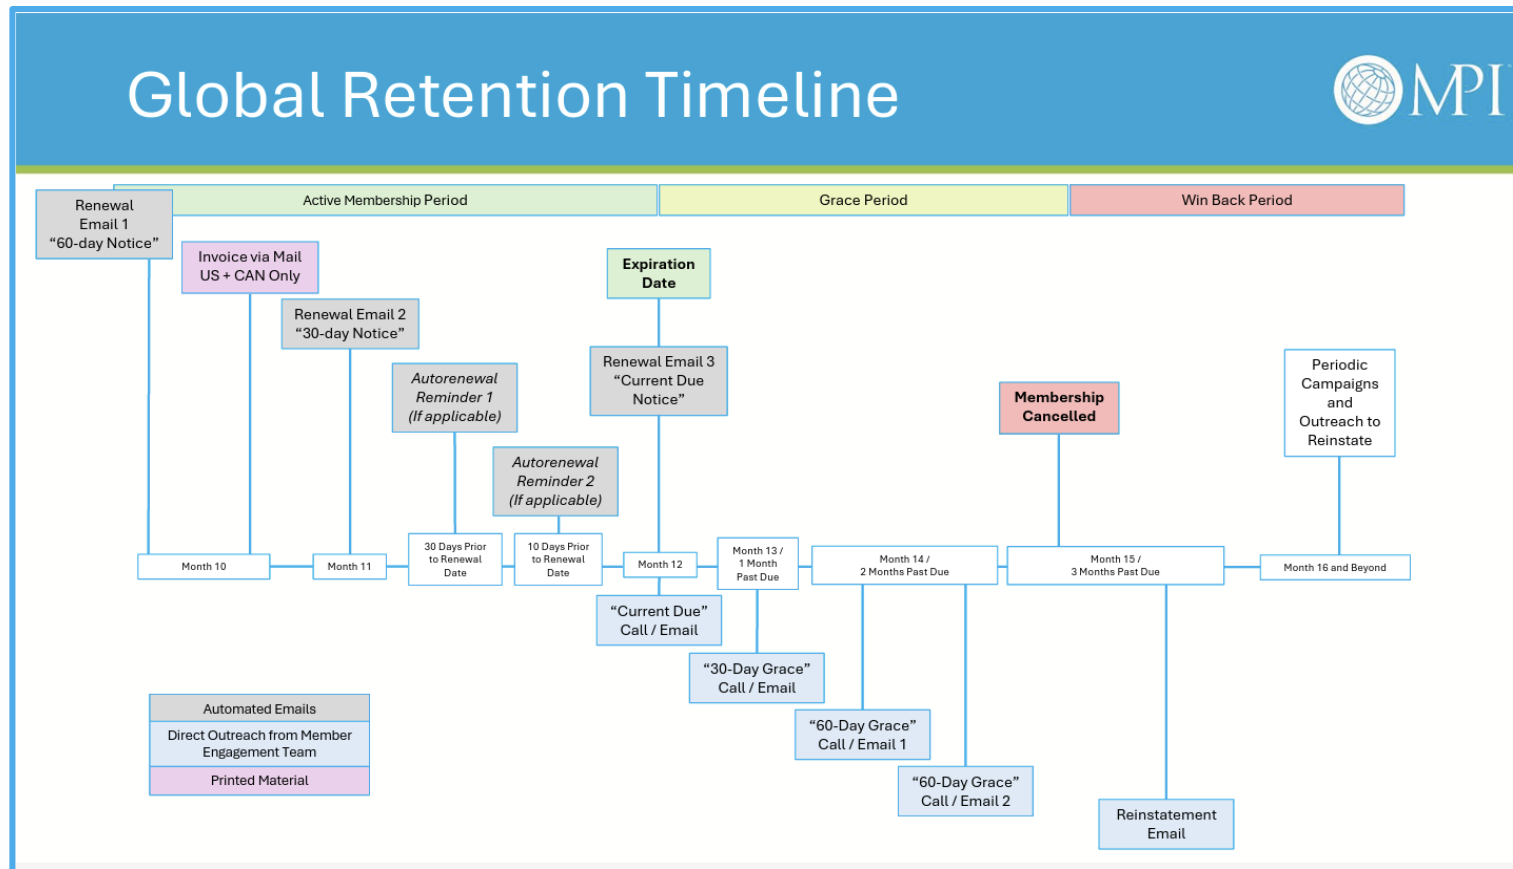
Global Retention Timeline

MPI

Active Membership Period

Grace Period

Win Back Period

Renewal Email 1 “60-day Notice”

Invoice via Mail US + CAN Only

Renewal Email 2 “30-day Notice”

Autorenewal Reminder 1 (If applicable)

Autorenewal Reminder 2 (If applicable)

Expiration Date

Renewal Email 3 “Current Due Notice”

Membership Cancelled

Periodic Campaigns and Outreach to Reinstate

Month 10

Month 11

30 Days Prior to Renewal Date

10 Days Prior to Renewal Date

Month 12

Month 13 / 1 Month Past Due

Month 14 / 2 Months Past Due

Month 15 / 3 Months Past Due

Month 16 and Beyond

“Current Due” Call / Email

“30-Day Grace” Call / Email

“60-Day Grace” Call / Email 1

“60-Day Grace” Call / Email 2

Reinstatement Email

Automated Emails

Direct Outreach from Member Engagement Team

Printed Material